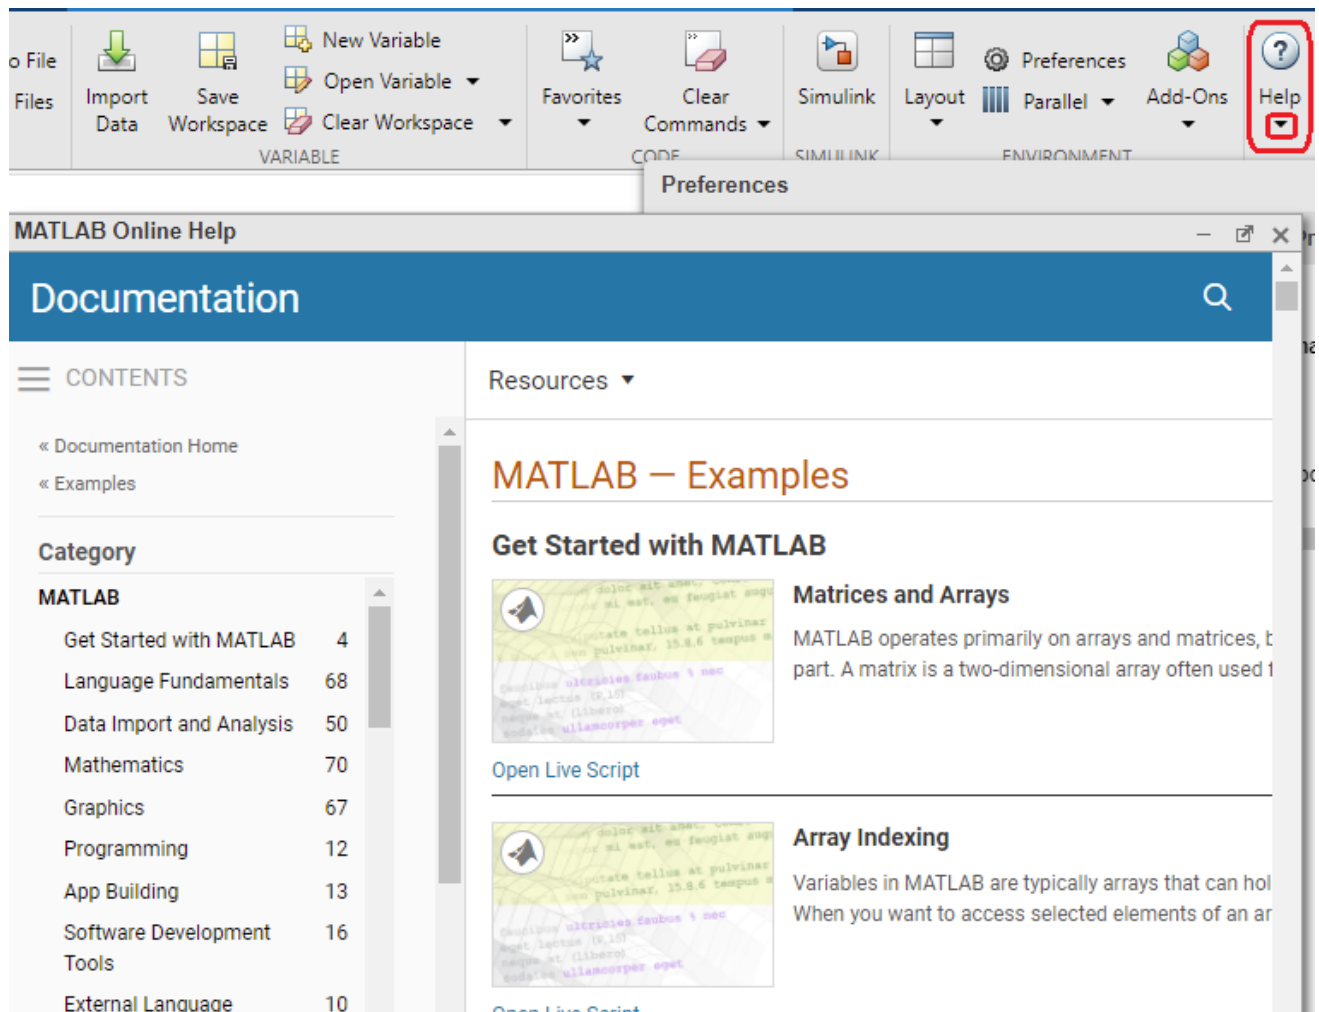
o File
Files

Import Data

Save Workspace

New Variable
Open Variable
Clear Workspace
VARIABLE

Favorites

Clear Commands
CODE

Simulink
SIMULINK

Layout

Preferences
Parallel
ENVIRONMENT

Add-Ons

Help

Preferences

MATLAB Online Help

Documentation

CONTENTS

« Documentation Home
« Examples

Category

MATLAB

| | |
|---|---|
| Get Started with MATLAB | 4 |
| Language Fundamentals | 68 |
| Data Import and Analysis | 50 |
| Mathematics | 70 |
| Graphics | 67 |
| Programming | 12 |
| App Building | 13 |
| Software Development Tools | 16 |
| External Language | 10 |

Resources

MATLAB — Examples

Get Started with MATLAB

Matrices and Arrays

MATLAB operates primarily on arrays and matrices, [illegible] part. A matrix is a two-dimensional array often used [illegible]

Open Live Script

Array Indexing

Variables in MATLAB are typically arrays that can hol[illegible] When you want to access selected elements of an ar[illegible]

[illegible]